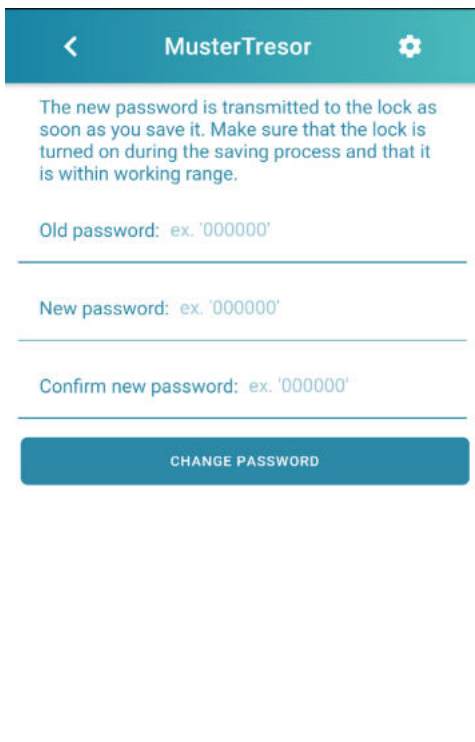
MusterTresor

The new password is transmitted to the lock as soon as you save it. Make sure that the lock is turned on during the saving process and that it is within working range.

Old password: ex. '000000'

New password: ex. '000000'

Confirm new password: ex. '000000'

CHANGE PASSWORD